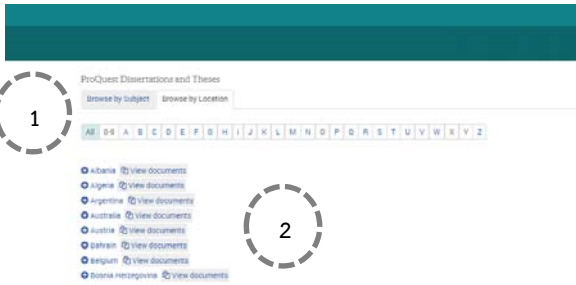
ProQuest Dissertations and Theses

Browse by Subject | Browse by Location

1

All | 0-9 | A | B | C | D | E | F | G | H | I | J | K | L | M | N | O | P | Q | R | S | T | U | V | W | X | Y | Z

Albania View documents
Algeria View documents
Argentina View documents
Australia View documents
Austria View documents
Bahrain View documents
Belgium View documents
Bosnia Herzegovina View documents

2